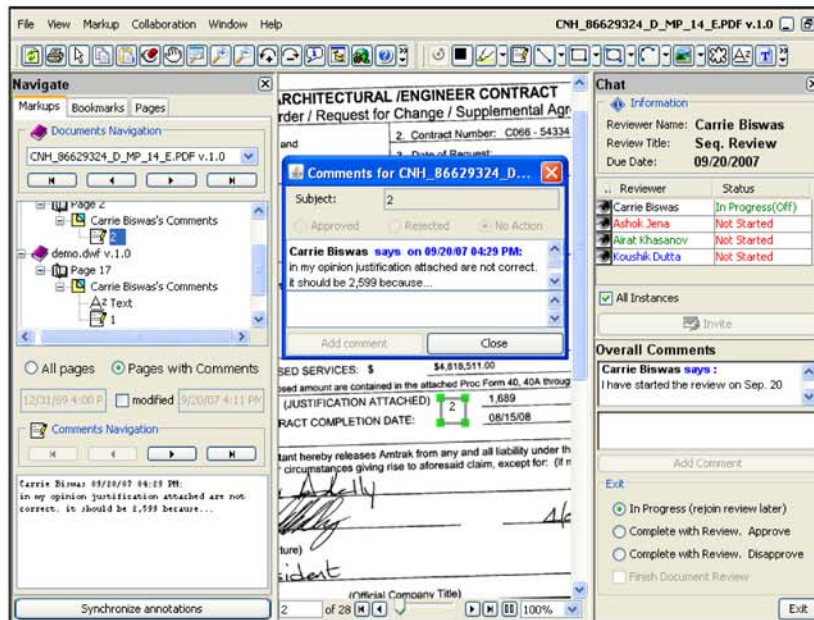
File View Markup Collaboration Window Help

CNH_86629324_D_MP_14_E.PDF v.1.0

Navigate

Markups Bookmarks Pages

Documents Navigation

CNH_86629324_D_MP_14_E.PDF v.1.0

Page 2

Carrie Biswas's Comments

2

demo.dwf v.1.0

Page 17

Carrie Biswas's Comments

Text

1

All pages Pages with Comments

12/31/69 4:00 P modified 9/20/07 4:11 PM

Comments Navigation

Carrie Biswas 09/20/07 04:29 PM: in my opinion justification attached are not correct. it should be 2,599 because...

Synchronize annotations

ARCHITECTURAL /ENGINEER CONTRACT

rder / Request for Change / Supplemental Agr

2. Contract Number: C066 - 54334

and

Comments for CNH_86629324_D...

Subject: 2

Approved Rejected No Action

Carrie Biswas says on 09/20/07 04:29 PM:

in my opinion justification attached are not correct. it should be 2,599 because...

Add comment Close

SED SERVICES: $ $4,818,511.00

sed amount are contained in the attached Proc Form 40, 40A throug

(JUSTIFICATION ATTACHED) 1,689

RACT COMPLETION DATE: 08/15/08

tant hereby releases Amtrak from any and all liability under th circumstances giving rise to aforesaid claim, except for: (If n

ture)

ident

(Official Company Title)

2 of 28 100%

Chat

Information

Reviewer Name: Carrie Biswas

Review Title: Seq. Review

Due Date: 09/20/2007

| Reviewer | Status |
|---|---|
| Carrie Biswas | In Progress(Off) |
| Ashok Jena | Not Started |
| Airat Khasanov | Not Started |
| Koushik Dutta | Not Started |

All Instances

Invite

Overall Comments

Carrie Biswas says :

I have started the review on Sep. 20

Add Comment

Exit

In Progress (rejoin review later)

Complete with Review. Approve

Complete with Review. Disapprove

Finish Document Review

Exit